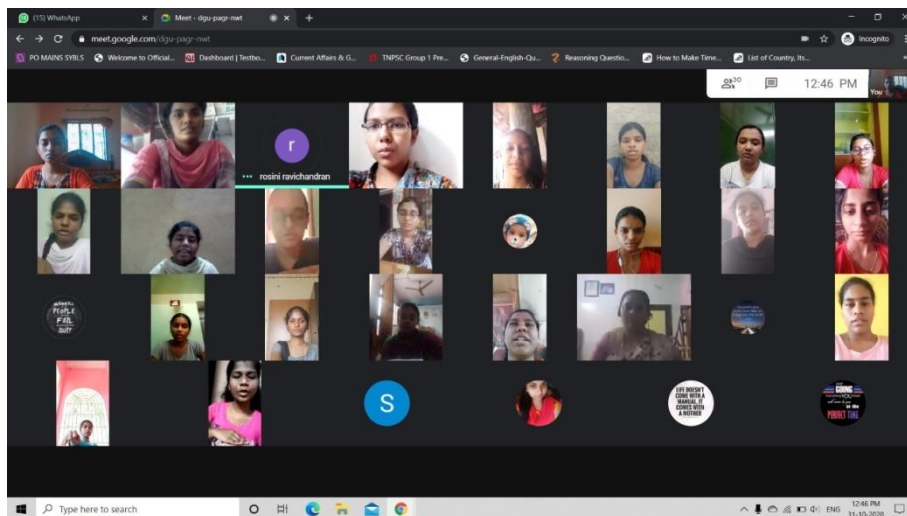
(15) WhatsApp
Meet - dgu-pagr-nwt
meet.google.com/dgu-pagr-nwt
Incognito
PO MAINS SYBLS
Welcome to Official...
Dashboard | Testbo...
Current Affairs & G...
TNPSC Group 1 Pre...
General-English-Qu...
Reasoning Questio...
How to Make Time...
List of Country, Its...
30
12:46 PM
You
r
rosini ravichandran
PEOPLE FAIL QUIT
S
LIFE DOESN'T COME WITH A MANUAL, IT COMES WITH A MOTHER
PERFECT TIME
Type here to search
ENG
12:46 PM
31-10-2020